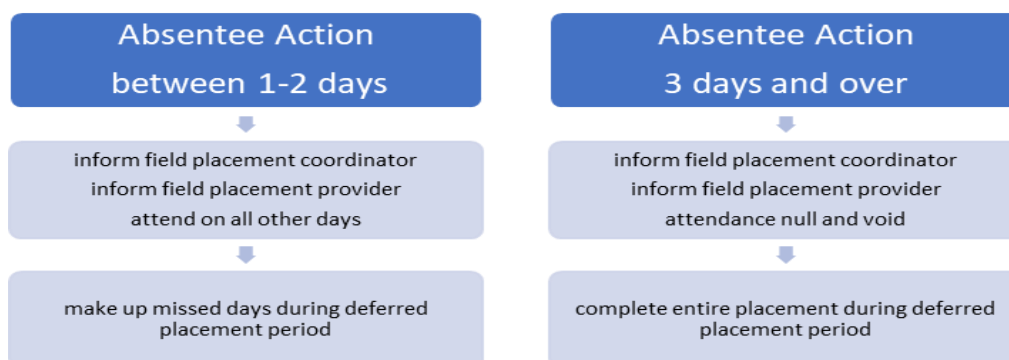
Absentee Action
between 1-2 days

inform field placement coordinator
inform field placement provider
attend on all other days

make up missed days during deferred placement period

Absentee Action
3 days and over

inform field placement coordinator
inform field placement provider
attendance null and void

complete entire placement during deferred placement period